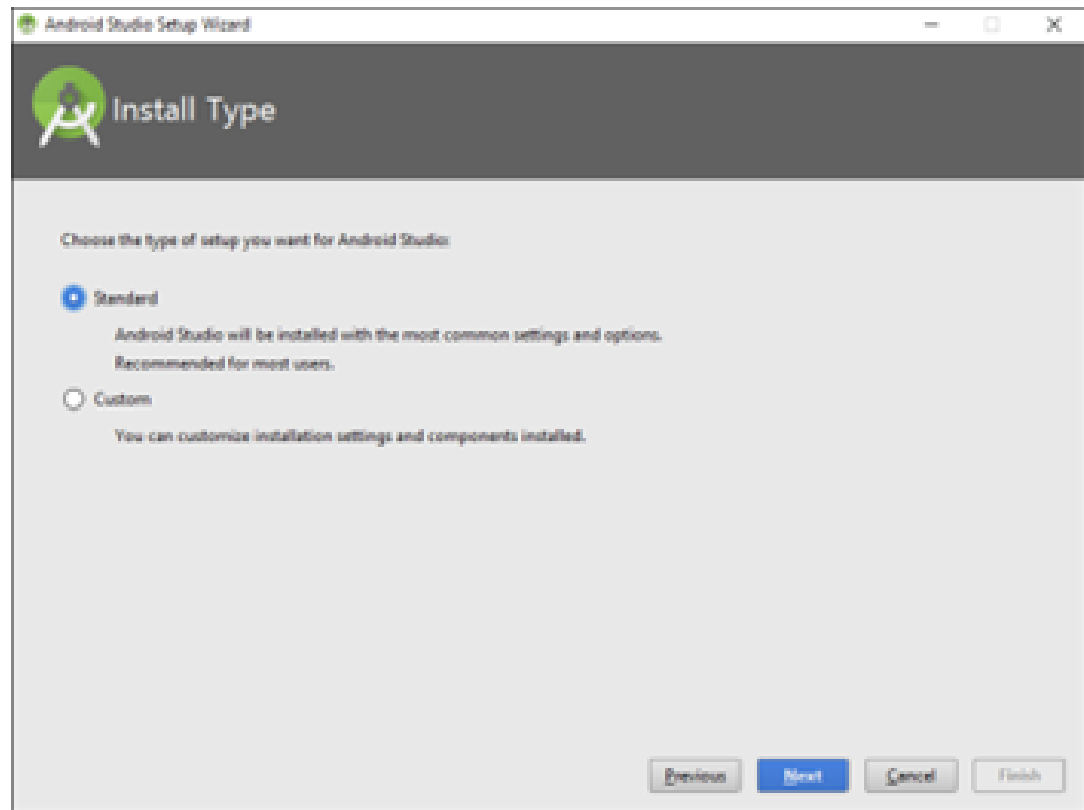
Android Studio Setup Wizard

Install Type

Choose the type of setup you want for Android Studio:

Standard

Android Studio will be installed with the most common settings and options.
Recommended for most users.

Custom

You can customize installation settings and components installed.

Previous Next Cancel Finish